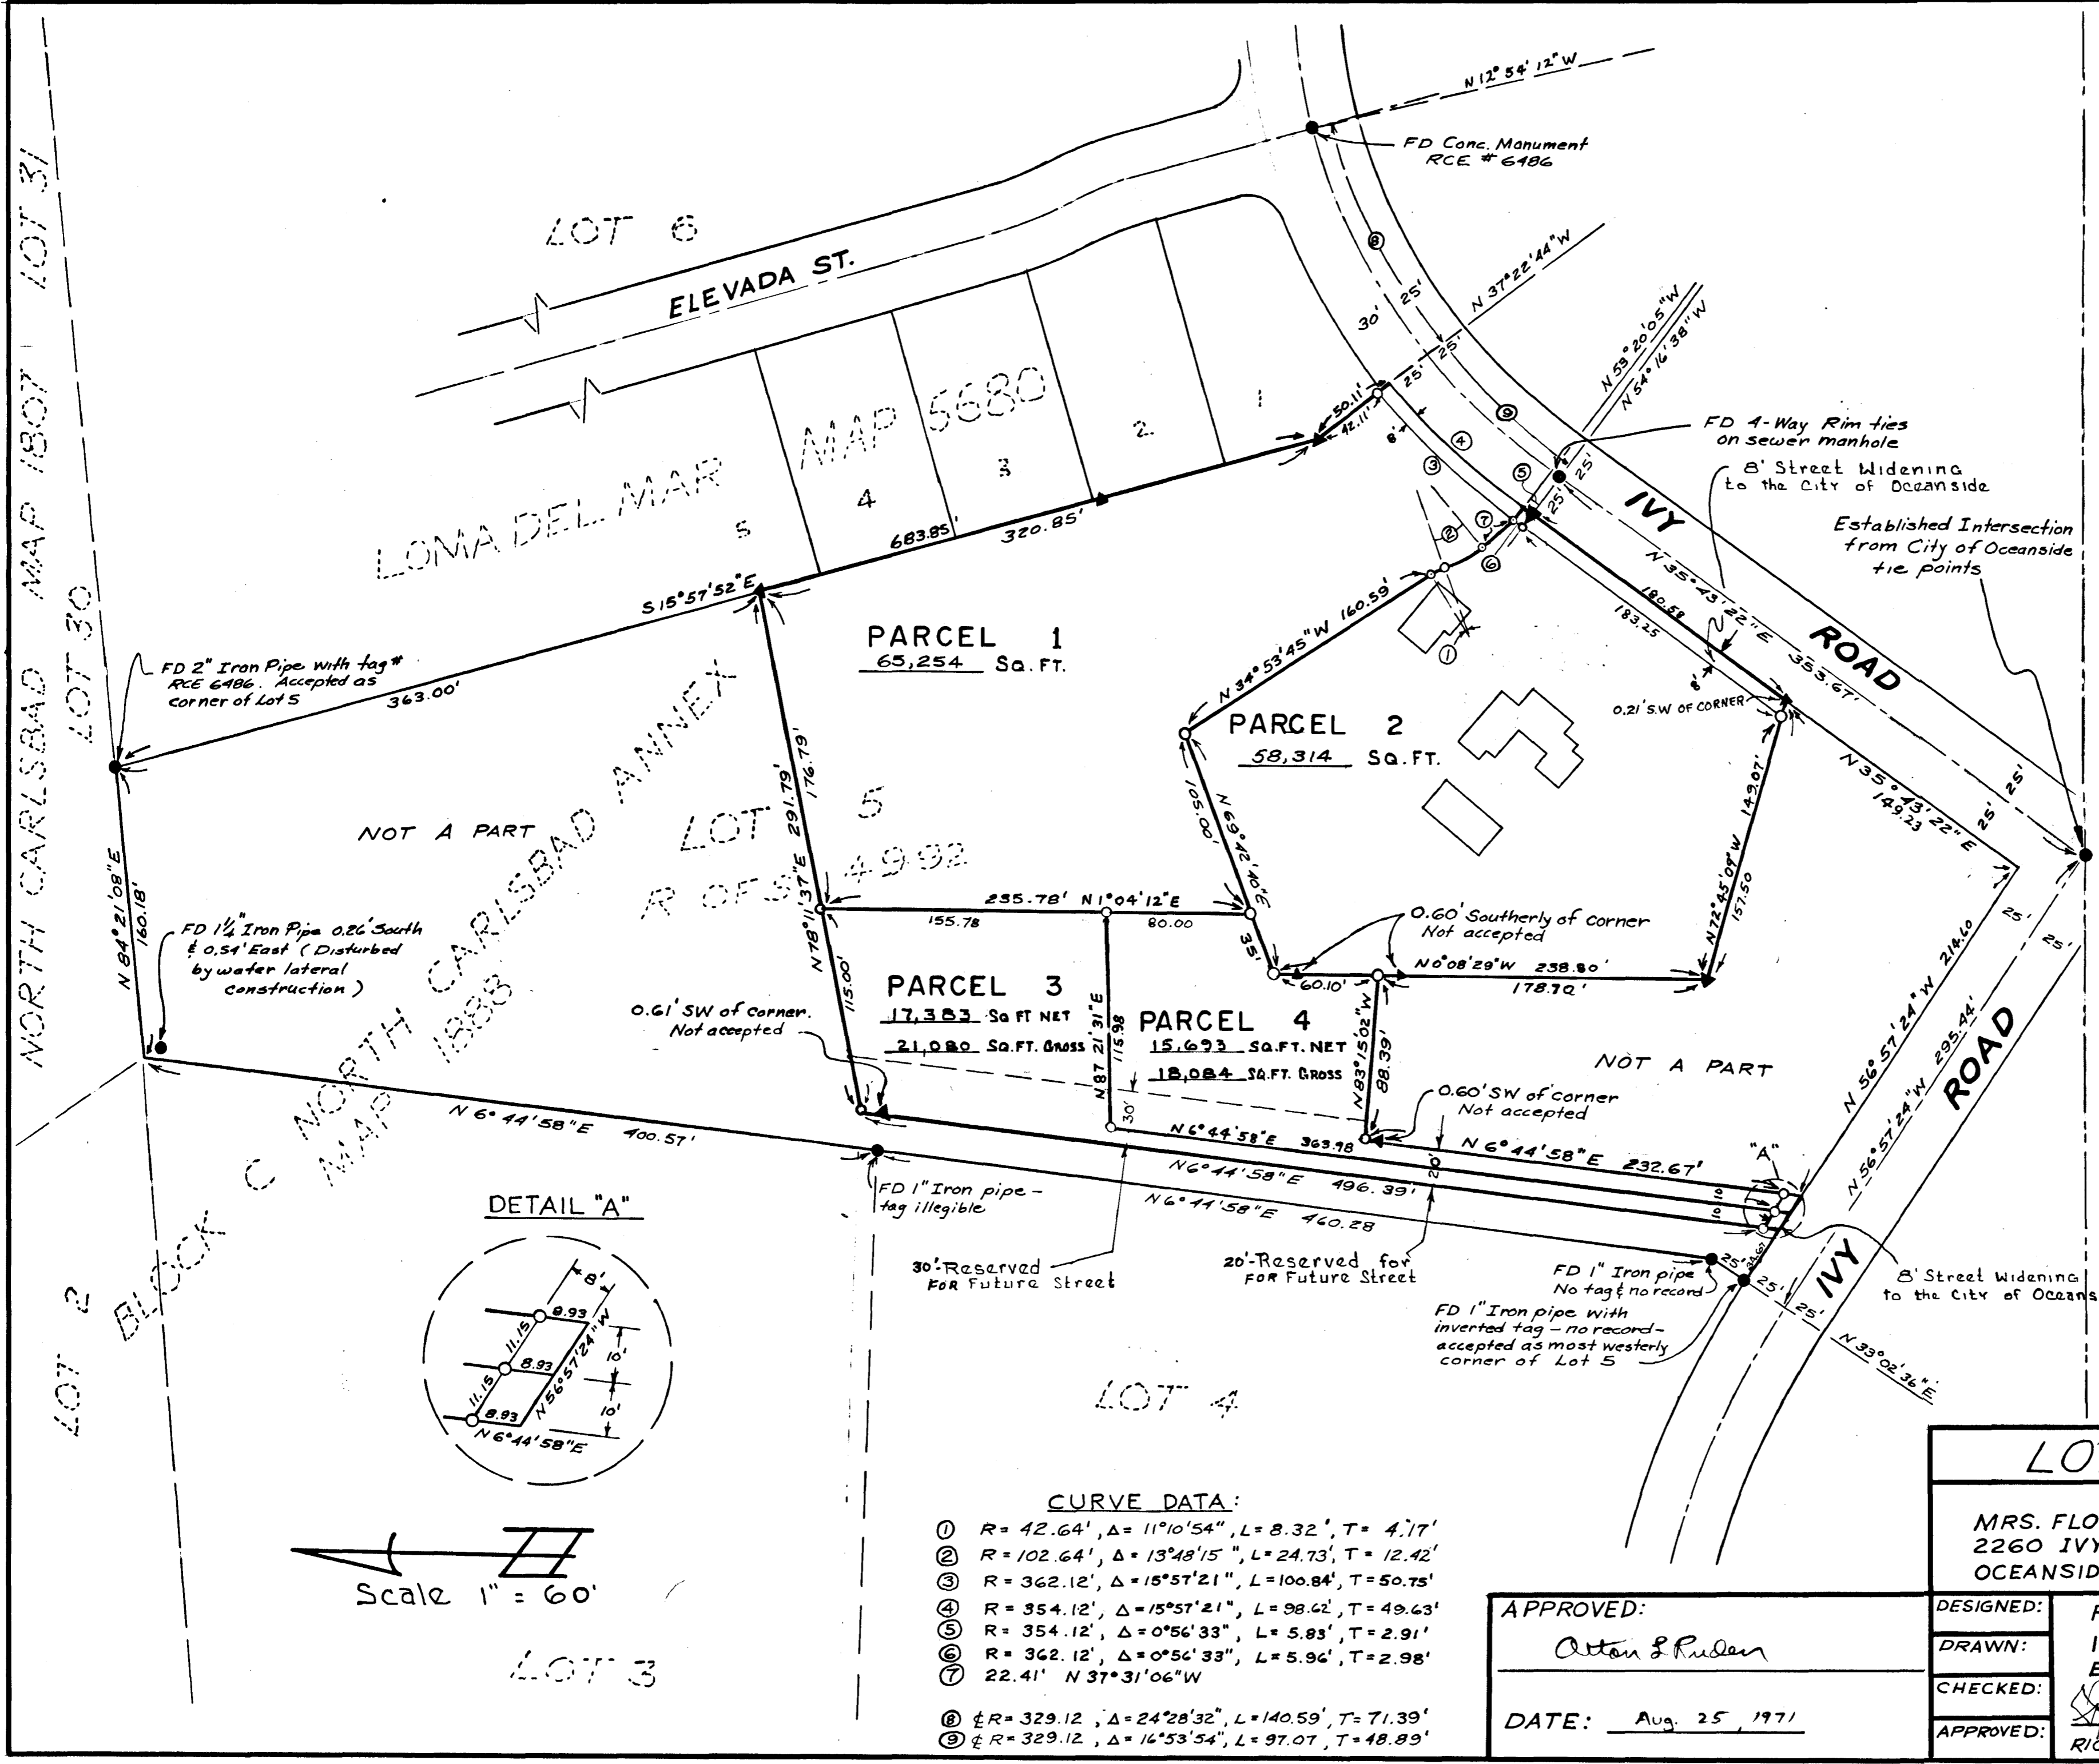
N 12° 54' 12" W

FD Conc. Monument RCE # 6486

LOT 6

ELEVADA ST.

N 37° 22' 44" W

30' 25'

25' 25'

N 53° 20' 05" W
N 54° 16' 38" W

LOMA DEL MAR

MAP 5680

5 4 3 2 1

50.11' 42.11'

FD 4-Way Rim ties on sewer manhole

8' Street Widening to the City of Oceanside

Established Intersection from City of Oceanside tie points

IVY

ROAD

683.85' 320.85'

S 15° 57' 52" E

PARCEL 1
65,254 SQ. FT.

N 34° 53' 45" W 160.59'

N 35° 43' 22" E 353.67'

180.58
183.25

8'

0.21' S.W OF CORNER

PARCEL 2
58,314 SQ. FT.

FD 2" Iron Pipe with tag # RCE 6486. Accepted as corner of Lot 5

363.00'

LOT 31

MAP 1807

LOT 30

NORTH CARLSBAD

NORTH CARLSBAD ANNEX

LOT 5

R OF S 4992

NOT A PART

N 84° 21' 08" E 160.18'

N 78° 11' 37" E 291.79' 176.79'

N 69° 42' 40" E 100.00'

N 72° 45' 09" W 149.07' 157.50

N 35° 43' 22" E 149.23

25' 25'

235.78' N 1° 04' 12" E
155.78  80.00

35'

0.60' Southerly of corner Not accepted

N 0° 08' 29" W 238.80'
60.10'  178.70'

FD 1¼" Iron Pipe 0.26' South & 0.54' East (Disturbed by water lateral construction)

PARCEL 3
17,383 SQ FT NET
21,080 SQ.FT. GROSS

N 87° 21' 31" E 115.98

PARCEL 4
15,693 SQ.FT. NET
18,084 SQ.FT. GROSS

N 83° 15' 02" W 88.39'

115.00'

0.61' SW of corner. Not accepted

NOT A PART

N 56° 57' 24" W 214.60
N 56° 57' 24" W 295.44'

ROAD

25' 25'

0.60' SW of corner Not accepted

30'

N 6° 44' 58" E 400.57'

N 6° 44' 58" E 363.98

N 6° 44' 58" E 232.67'

N 6° 44' 58" E 496.39'

N 6° 44' 58" E 460.28

"A"

20' 10 10

BLOCK C NORTH CARLSBAD MAP 1888

FD 1" Iron pipe - tag illegible

30'-Reserved FOR Future Street

20'-Reserved for FOR Future Street

FD 1" Iron pipe No tag & no record

FD 1" Iron pipe with inverted tag - no record - accepted as most westerly corner of Lot 5

25' 25'

IVY

8' Street Widening to the City of Oceans

N 33° 02' 36" E

DETAIL "A"

8'
8.93
11.15
8.93
10'
11.15
8.93
10'
N 56° 57' 24" W
N 6° 44' 58" E

LOT 2

LOT 4

LOT 3

Scale 1" = 60'

CURVE DATA:
① R = 42.64', Δ = 11°10'54", L = 8.32', T = 4.17'
② R = 102.64', Δ = 13°48'15", L = 24.73', T = 12.42'
③ R = 362.12', Δ = 15°57'21", L = 100.84', T = 50.75'
④ R = 354.12', Δ = 15°57'21", L = 98.62', T = 49.63'
⑤ R = 354.12', Δ = 0°56'33", L = 5.83', T = 2.91'
⑥ R = 362.12', Δ = 0°56'33", L = 5.96', T = 2.98'
⑦ 22.41' N 37° 31' 06" W

⑧ ℄ R = 329.12, Δ = 24°28'32", L = 140.59', T = 71.39'
⑨ ℄ R = 329.12, Δ = 16°53'54", L = 97.07, T = 48.89'

APPROVED:
Alton L Ruden

DATE: Aug. 25, 1971

LO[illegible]

MRS. FLO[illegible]
2260 IVY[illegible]
OCEANSID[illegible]

DESIGNED: F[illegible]
DRAWN: I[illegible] E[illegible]
CHECKED:
APPROVED: RI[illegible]